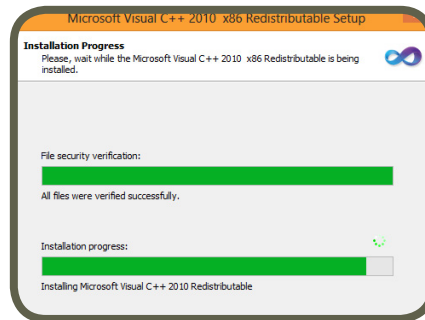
Microsoft Visual C++ 2010 x86 Redistributable Setup

Installation Progress

Please, wait while the Microsoft Visual C++ 2010 x86 Redistributable is being installed.

File security verification:

All files were verified successfully.

Installation progress:

Installing Microsoft Visual C++ 2010 Redistributable